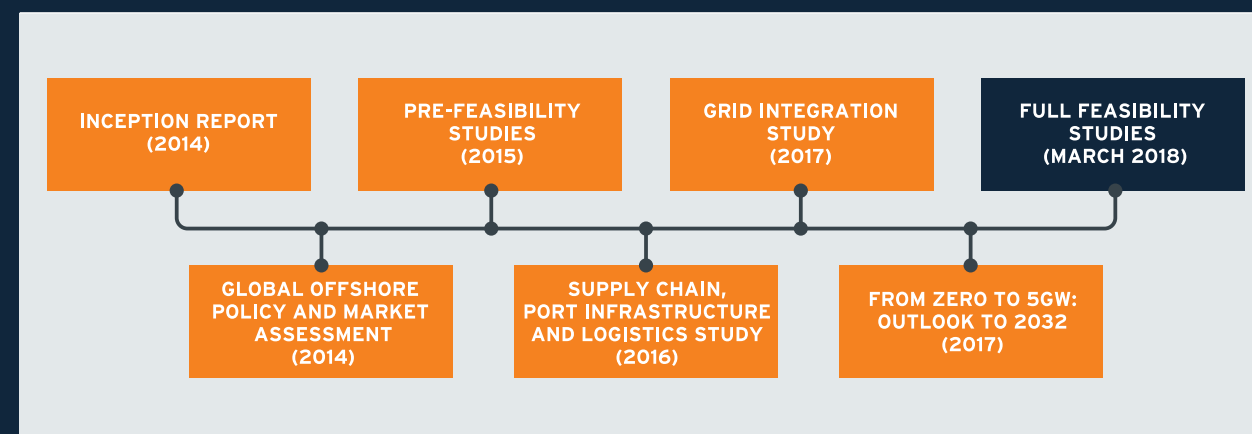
INCEPTION REPORT (2014)

GLOBAL OFFSHORE POLICY AND MARKET ASSESSMENT (2014)

PRE-FEASIBILITY STUDIES (2015)

SUPPLY CHAIN, PORT INFRASTRUCTURE AND LOGISTICS STUDY (2016)

GRID INTEGRATION STUDY (2017)

FROM ZERO TO 5GW: OUTLOOK TO 2032 (2017)

FULL FEASIBILITY STUDIES (MARCH 2018)